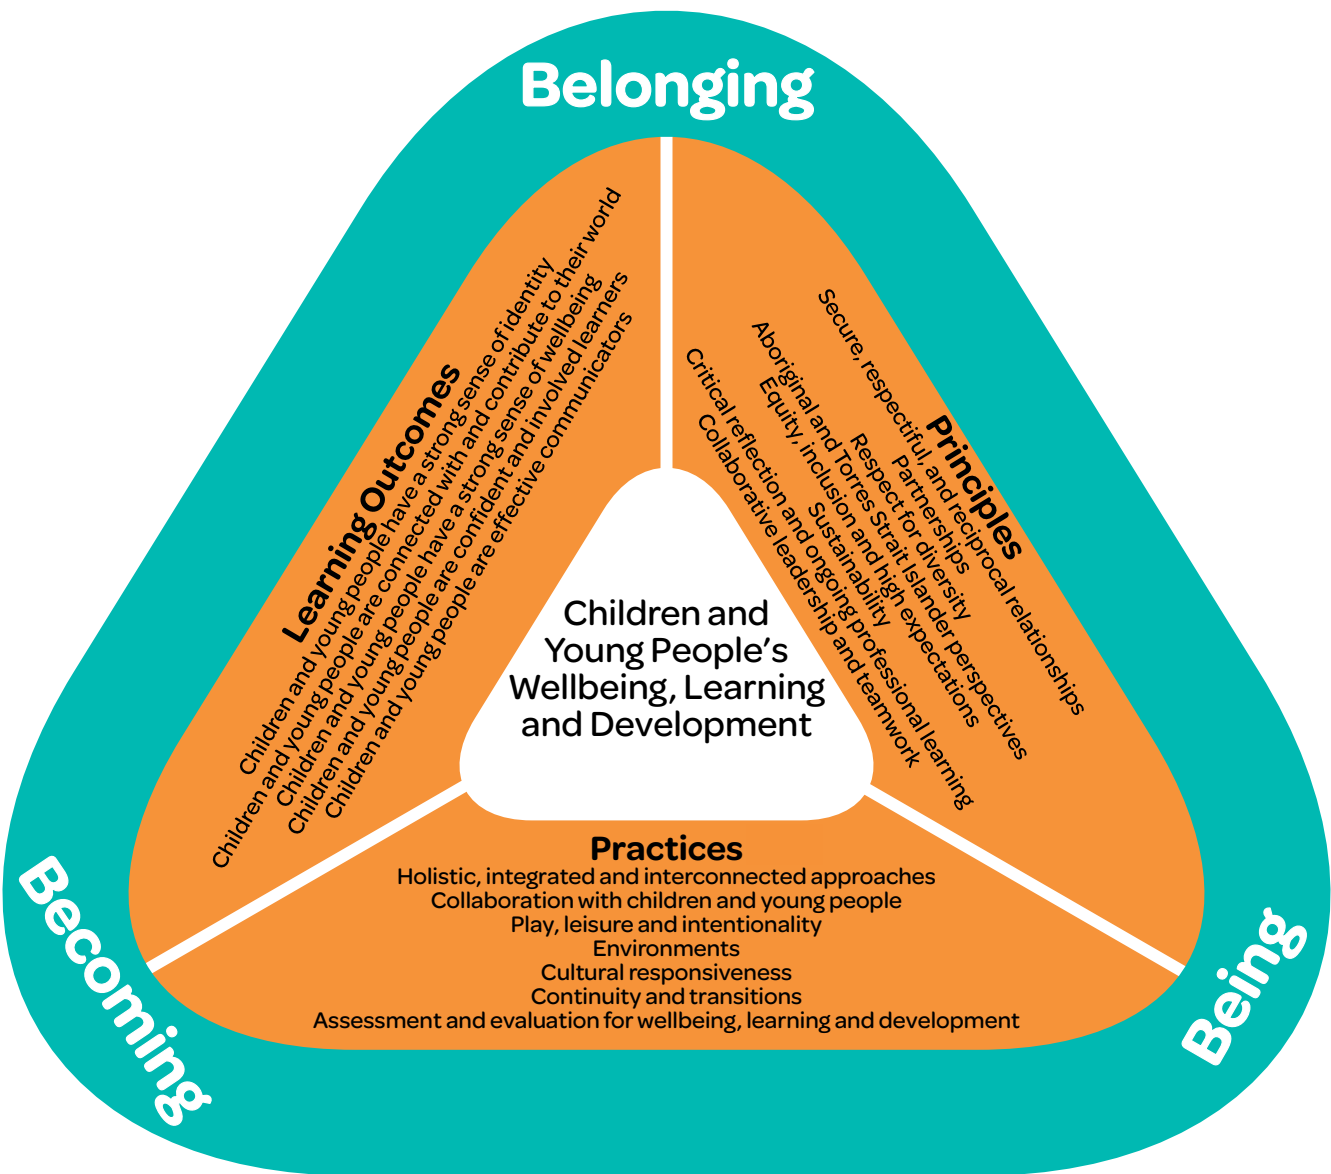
Belonging

Learning Outcomes
Children and young people have a strong sense of identity
Children and young people are connected with and contribute to their world
Children and young people have a strong sense of wellbeing
Children and young people are confident and involved learners
Children and young people are effective communicators

Principles
Secure, respectful, and reciprocal relationships
Partnerships
Respect for diversity
Aboriginal and Torres Strait Islander perspectives
Equity, inclusion and high expectations
Sustainability
Critical reflection and ongoing professional learning
Collaborative leadership and teamwork

Children and Young People's Wellbeing, Learning and Development

Practices
Holistic, integrated and interconnected approaches
Collaboration with children and young people
Play, leisure and intentionality
Environments
Cultural responsiveness
Continuity and transitions
Assessment and evaluation for wellbeing, learning and development

Becoming

Being